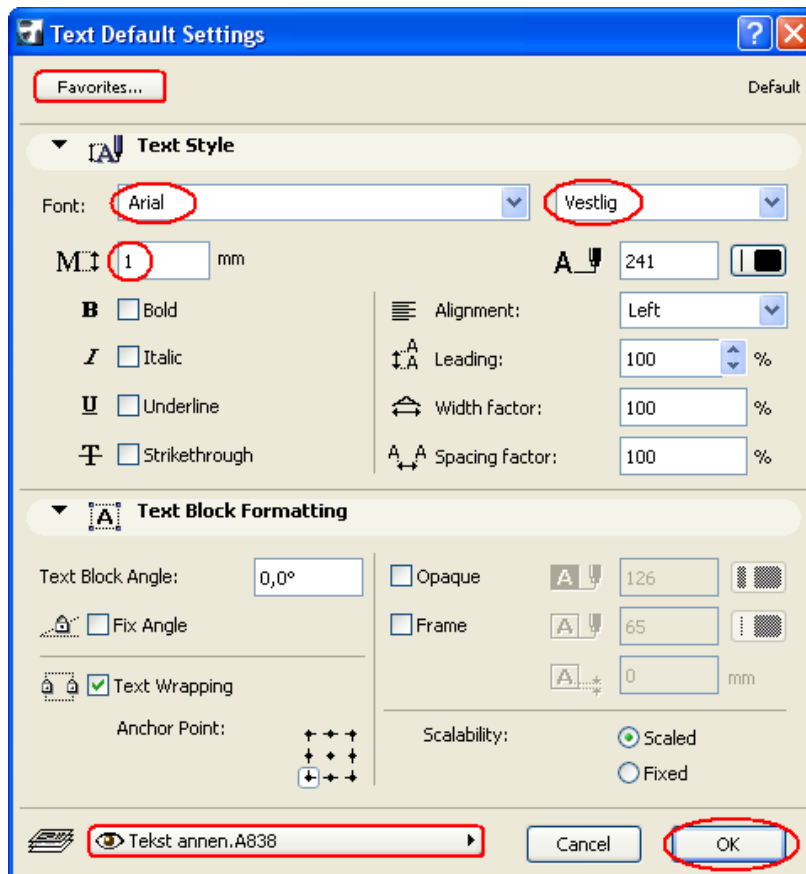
Text Default Settings

Favorites...

Default

Text Style

Font: Arial

Vestlig

1 mm

241

Bold

Italic

Underline

Strikethrough

Alignment: Left

Leading: 100 %

Width factor: 100 %

Spacing factor: 100 %

Text Block Formatting

Text Block Angle: 0,0°

Fix Angle

Text Wrapping

Anchor Point:

Opaque 126

Frame 65

0 mm

Scalability:

Scaled

Fixed

Tekst annen.A838

Cancel

OK